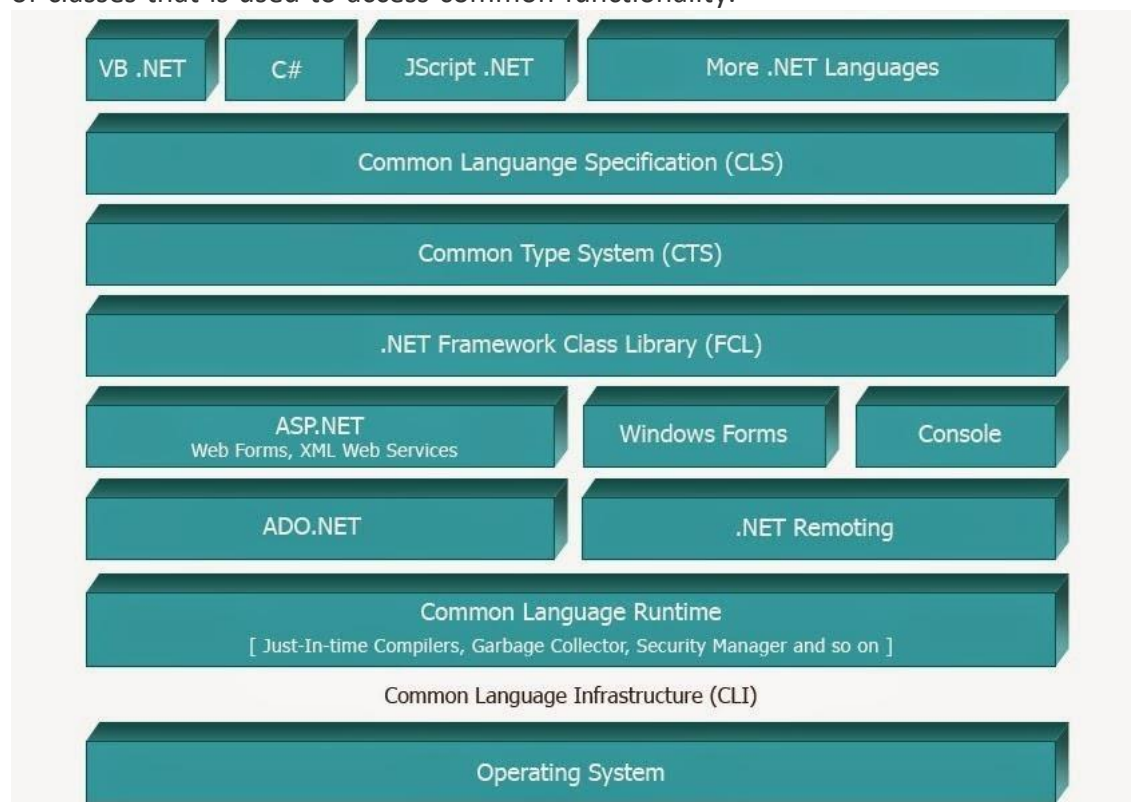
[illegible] classes that is used to access common functionality.

VB .NET

C#

JScript .NET

More .NET Languages

Common Languange Specification (CLS)

Common Type System (CTS)

.NET Framework Class Library (FCL)

ASP.NET
Web Forms, XML Web Services

Windows Forms

Console

ADO.NET

.NET Remoting

Common Language Runtime
[ Just-In-time Compilers, Garbage Collector, Security Manager and so on ]

Common Language Infrastructure (CLI)

Operating System